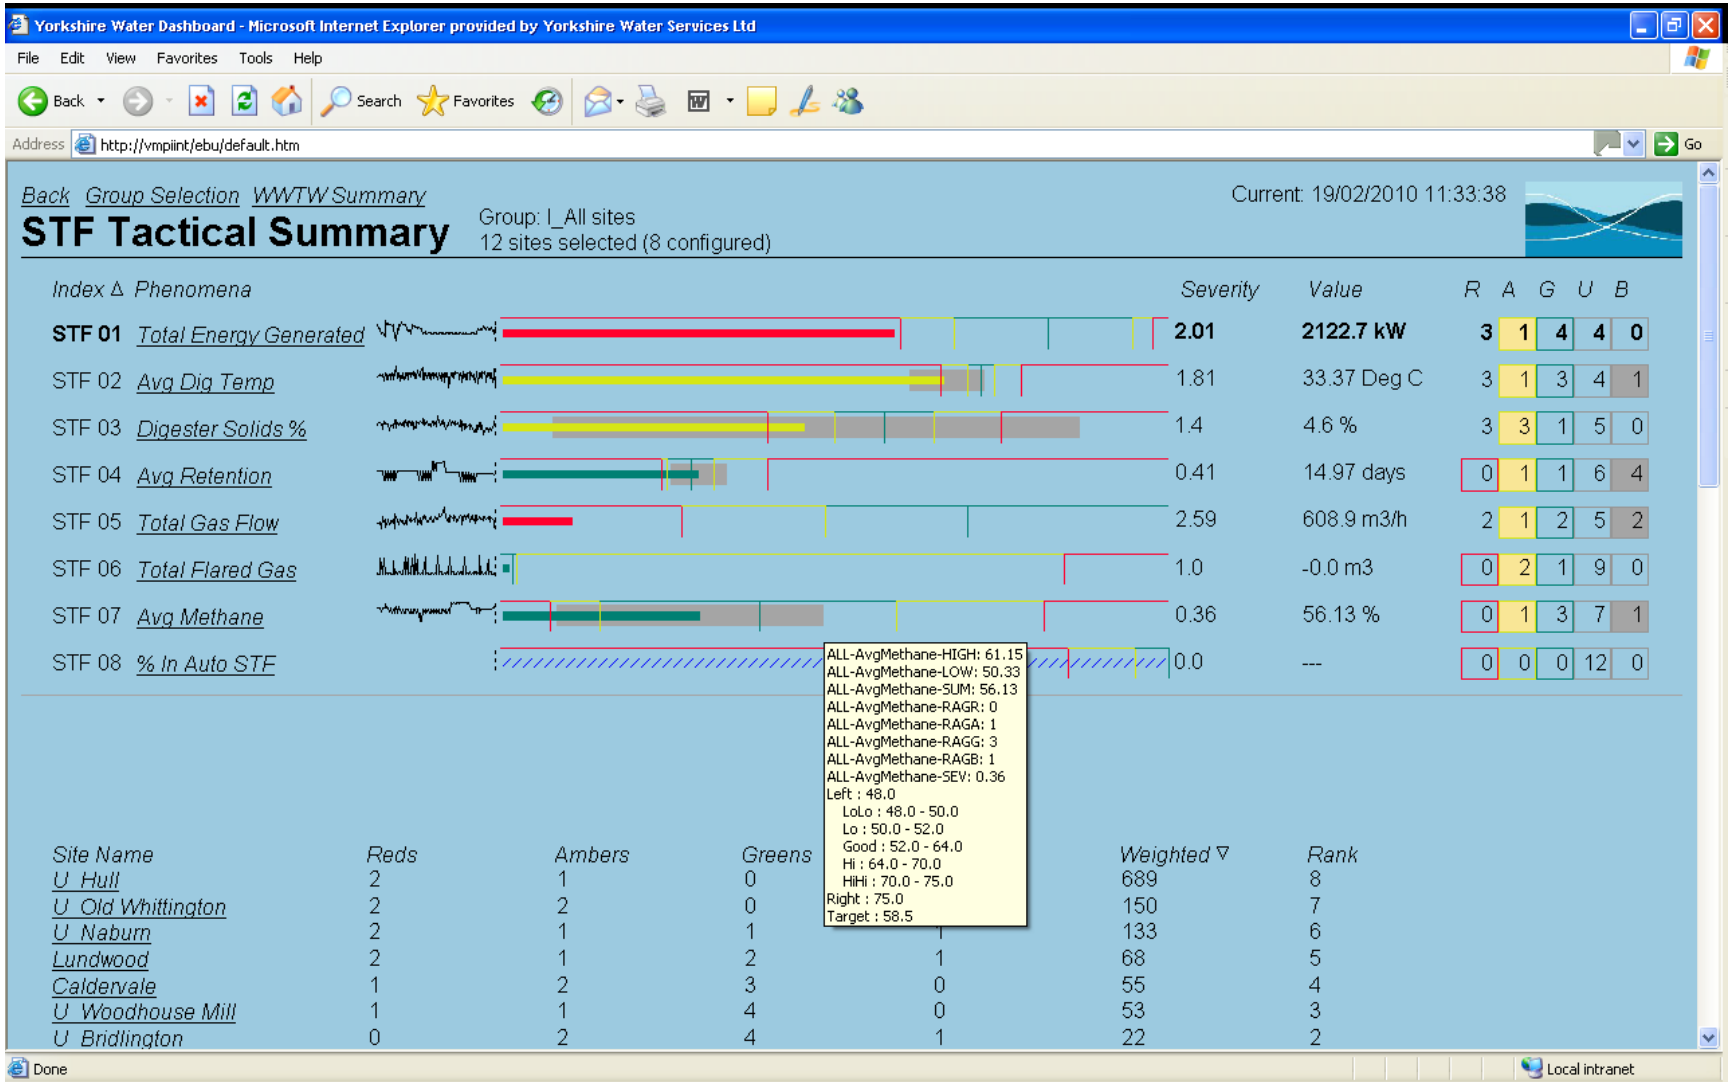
Yorkshire Water Dashboard - Microsoft Internet Explorer provided by Yorkshire Water Services Ltd

File Edit View Favorites Tools Help

Back Search Favorites

Address http://vmpiint/ebu/default.htm Go

Back Group Selection WWTW Summary

STF Tactical Summary

Group: I_All sites
12 sites selected (8 configured)

Current: 19/02/2010 11:33:38

| Index Δ | Phenomena | Severity | Value | R | A | G | U | B |
|---|---|---|---|---|---|---|---|---|
| STF 01 | Total Energy Generated | 2.01 | 2122.7 kW | 3 | 1 | 4 | 4 | 0 |
| STF 02 | Avg Dig Temp | 1.81 | 33.37 Deg C | 3 | 1 | 3 | 4 | 1 |
| STF 03 | Digester Solids % | 1.4 | 4.6 % | 3 | 3 | 1 | 5 | 0 |
| STF 04 | Avg Retention | 0.41 | 14.97 days | 0 | 1 | 1 | 6 | 4 |
| STF 05 | Total Gas Flow | 2.59 | 608.9 m3/h | 2 | 1 | 2 | 5 | 2 |
| STF 06 | Total Flared Gas | 1.0 | -0.0 m3 | 0 | 2 | 1 | 9 | 0 |
| STF 07 | Avg Methane | 0.36 | 56.13 % | 0 | 1 | 3 | 7 | 1 |
| STF 08 | % In Auto STF | 0.0 | --- | 0 | 0 | 0 | 12 | 0 |

ALL-AvgMethane-HIGH: 61.15
ALL-AvgMethane-LOW: 50.33
ALL-AvgMethane-SUM: 56.13
ALL-AvgMethane-RAGR: 0
ALL-AvgMethane-RAGA: 1
ALL-AvgMethane-RAGG: 3
ALL-AvgMethane-RAGB: 1
ALL-AvgMethane-SEV: 0.36
Left : 48.0
LoLo : 48.0 - 50.0
Lo : 50.0 - 52.0
Good : 52.0 - 64.0
Hi : 64.0 - 70.0
HiHi : 70.0 - 75.0
Right : 75.0
Target : 58.5

| Site Name | Reds | Ambers | Greens | | Weighted ∇ | Rank |
|---|---|---|---|---|---|---|
| U_Hull | 2 | 1 | 0 | | 689 | 8 |
| U_Old Whittington | 2 | 2 | 0 | | 150 | 7 |
| U_Naburn | 2 | 1 | 1 | 1 | 133 | 6 |
| Lundwood | 2 | 1 | 2 | 1 | 68 | 5 |
| Caldervale | 1 | 2 | 3 | 0 | 55 | 4 |
| U_Woodhouse Mill | 1 | 1 | 4 | 0 | 53 | 3 |
| U_Bridlington | 0 | 2 | 4 | 1 | 22 | 2 |

Done Local intranet